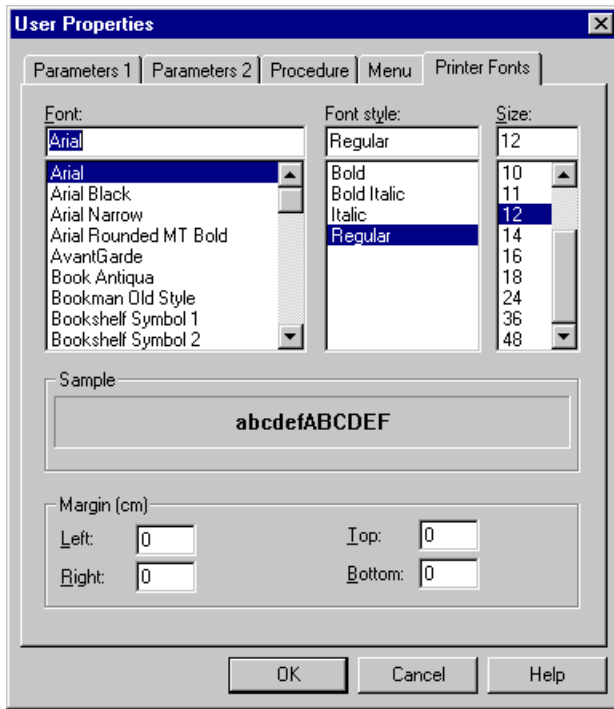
User Properties

Parameters 1 | Parameters 2 | Procedure | Menu | Printer Fonts

Font:
Arial
Arial
Arial Black
Arial Narrow
Arial Rounded MT Bold
AvantGarde
Book Antiqua
Bookman Old Style
Bookshelf Symbol 1
Bookshelf Symbol 2

Font style:
Regular
Bold
Bold Italic
Italic
Regular

Size:
12
10
11
12
14
16
18
24
36
48

Sample
abcdefABCDEF

Margin (cm)
Left: 0
Right: 0
Top: 0
Bottom: 0

OK
Cancel
Help